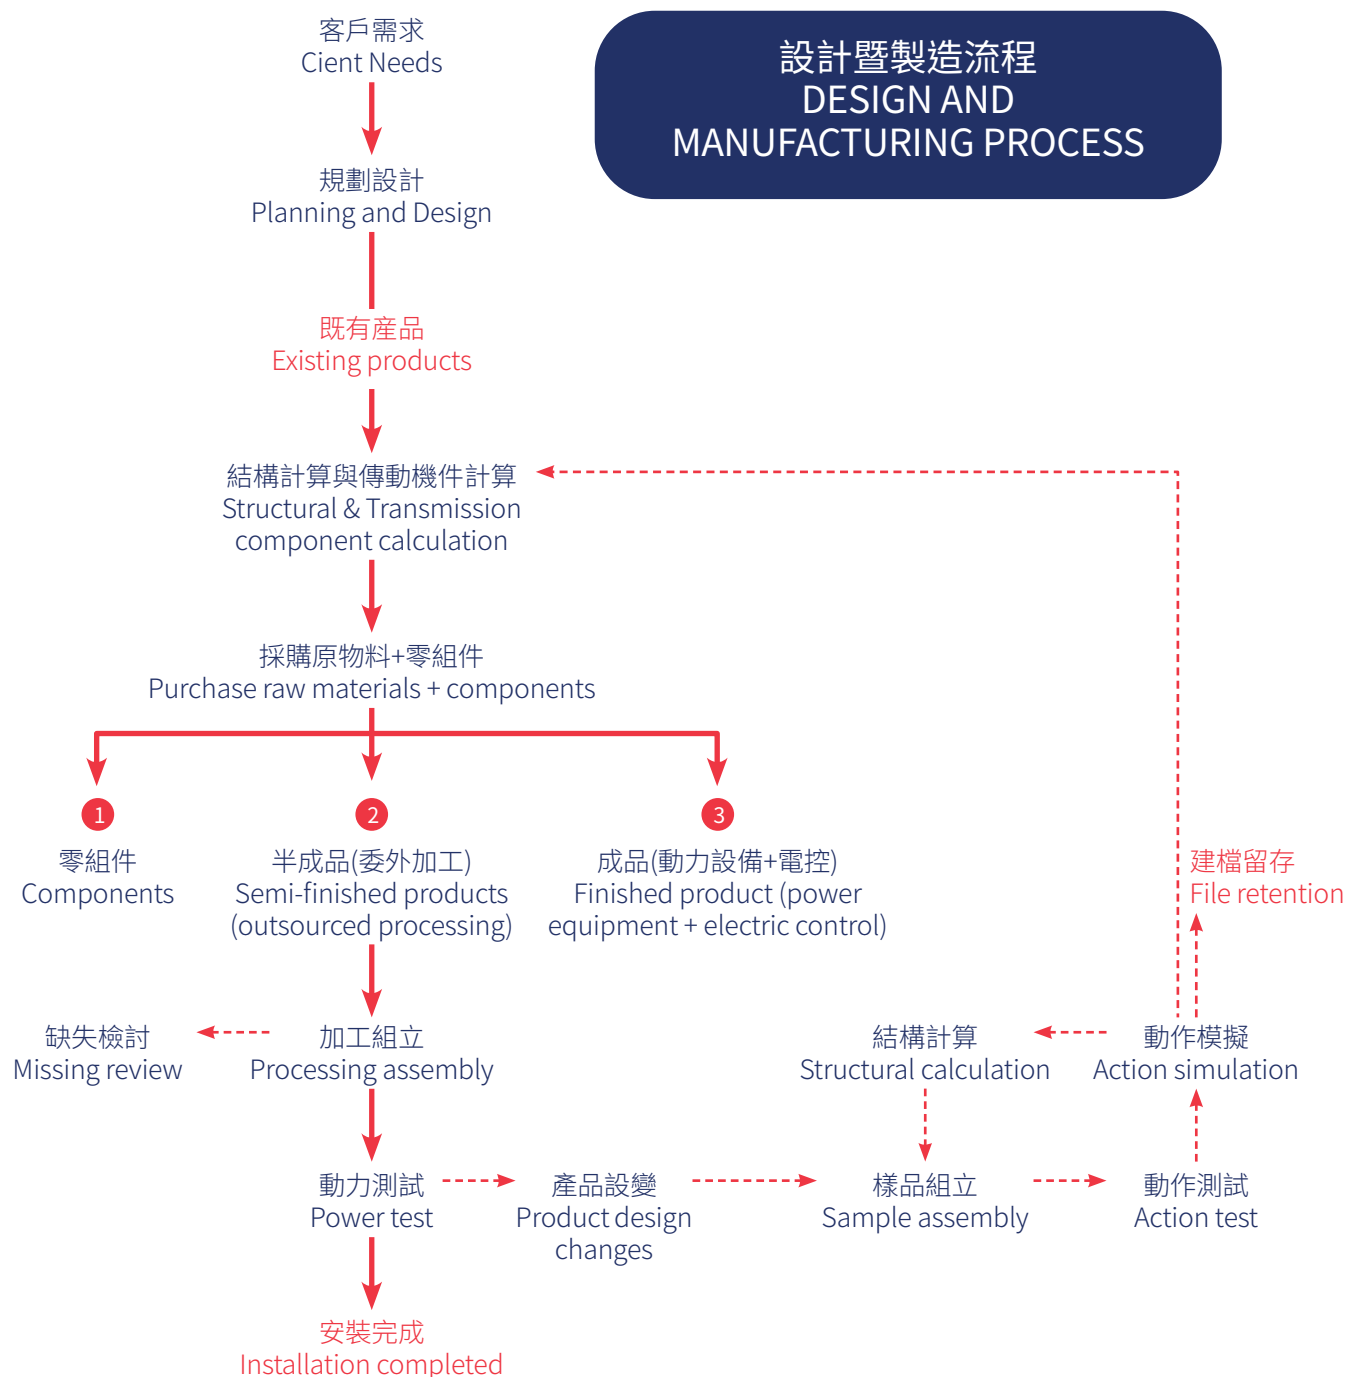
設計暨製造流程
DESIGN AND
MANUFACTURING PROCESS

客戶需求
Cient Needs

規劃設計
Planning and Design

既有產品
Existing products

結構計算與傳動機件計算
Structural & Transmission component calculation

採購原物料+零組件
Purchase raw materials + components

1
零組件
Components

2
半成品(委外加工)
Semi-finished products (outsourced processing)

3
成品(動力設備+電控)
Finished product (power equipment + electric control)

建檔留存
File retention

缺失檢討
Missing review

加工組立
Processing assembly

結構計算
Structural calculation

動作模擬
Action simulation

動力測試
Power test

產品設變
Product design changes

樣品組立
Sample assembly

動作測試
Action test

安裝完成
Installation completed